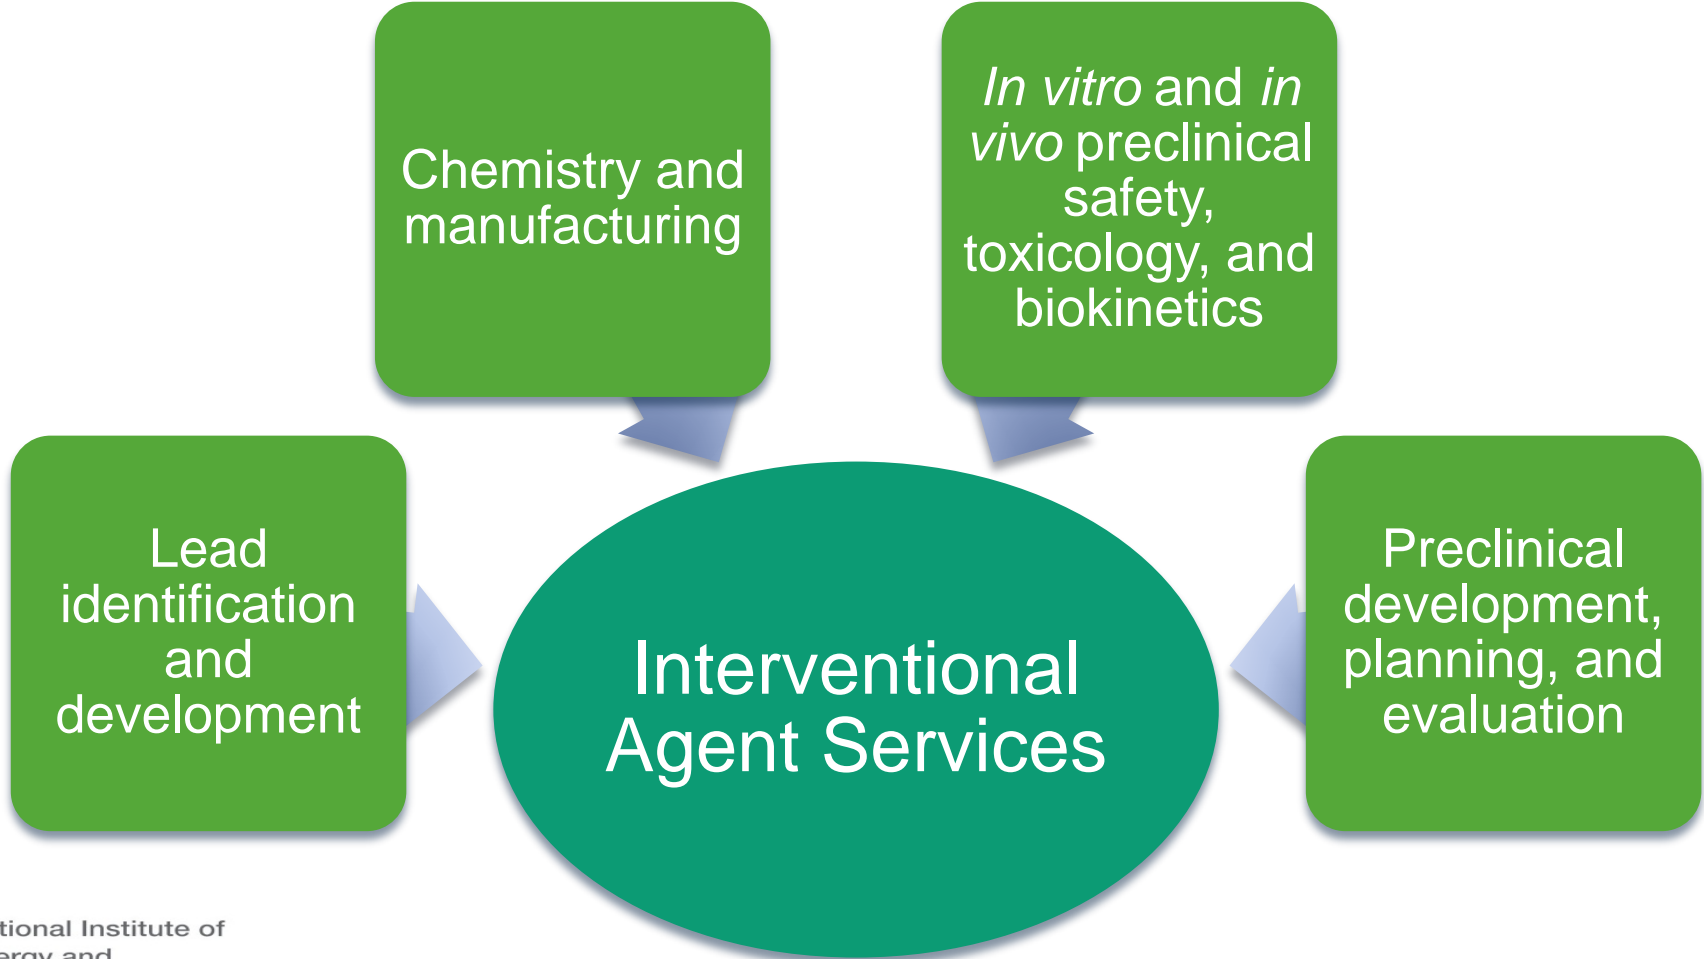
Chemistry and manufacturing

In vitro and in vivo preclinical safety, toxicology, and biokinetics

Lead identification and development

Interventional Agent Services

Preclinical development, planning, and evaluation

tional Institute of
ergy and